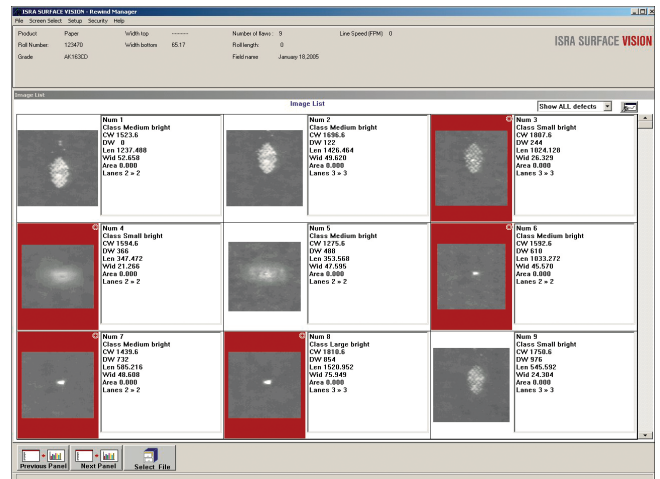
ISRA SURFACE VISION - Rewind Manager

File Screen Select Setup Security Help

Product Paper
Roll Number 123470
Grade AK163CD

Width-top --------
Width bottom 85.17

Number of flaws : 9
Roll length 0
Field name January 19,2005

Line Speed (FPM) 0

ISRA SURFACE VISION

Image List

Image List

Show ALL defects

| | Num 1<br>Class Medium bright<br>CW 1523.6<br>DW 0<br>Len 1237.488<br>Wid 52.658<br>Area 0.000<br>Lanes 2 » 2 | | Num 2<br>Class Medium bright<br>CW 1696.5<br>DW 122<br>Len 1426.464<br>Wid 49.620<br>Area 0.000<br>Lanes 3 » 3 | | Num 3<br>Class Small bright<br>CW 1807.6<br>DW 244<br>Len 1024.128<br>Wid 26.329<br>Area 0.000<br>Lanes 3 » 3 |
|---|---|---|---|---|---|
| | Num 4<br>Class Small bright<br>CW 1594.6<br>DW 366<br>Len 347.472<br>Wid 21.266<br>Area 0.000<br>Lanes 2 » 2 | | Num 5<br>Class Medium bright<br>CW 1275.6<br>DW 488<br>Len 353.568<br>Wid 47.595<br>Area 0.000<br>Lanes 2 » 2 | | Num 6<br>Class Medium bright<br>CW 1592.6<br>DW 610<br>Len 1033.272<br>Wid 45.570<br>Area 0.000<br>Lanes 2 » 2 |
| | Num 7<br>Class Medium bright<br>CW 1439.6<br>DW 732<br>Len 585.216<br>Wid 48.608<br>Area 0.000<br>Lanes 2 » 2 | | Num 8<br>Class Large bright<br>CW 1810.6<br>DW 854<br>Len 1520.952<br>Wid 75.949<br>Area 0.000<br>Lanes 3 » 3 | | Num 9<br>Class Small bright<br>CW 1750.6<br>DW 976<br>Len 545.592<br>Wid 24.304<br>Area 0.000<br>Lanes 3 » 3 |

Previous Panel Next Panel Select File